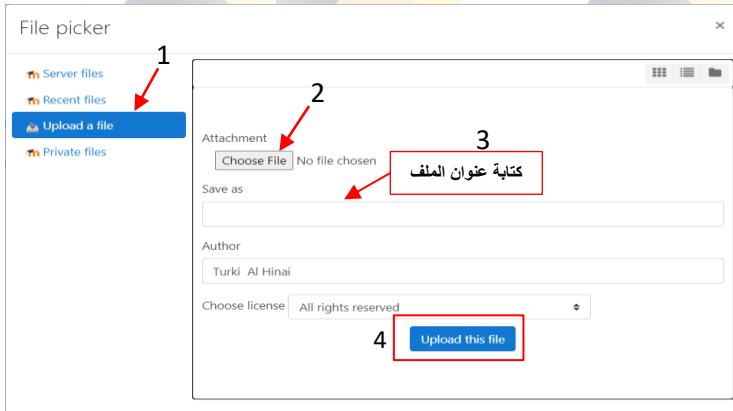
File picker

×

1

Server files
Recent files
Upload a file
Private files

2

Attachment
Choose File No file chosen

3

كتابة عنوان الملف

Save as

Author
Turki Al Hinai

Choose license All rights reserved

4

Upload this file